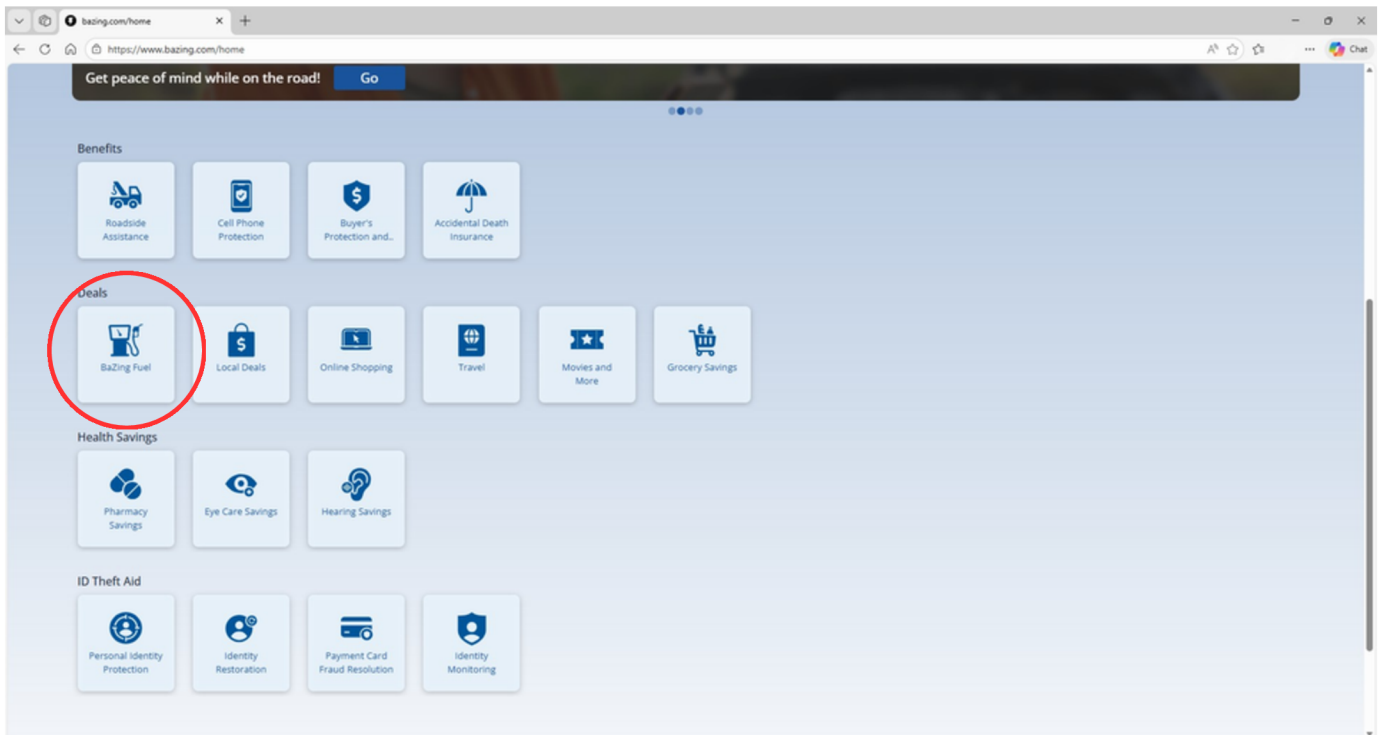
bazing.com/home

https://www.bazing.com/home

Chat

Get peace of mind while on the road! Go

Benefits

Roadside Assistance

Cell Phone Protection

Buyer's Protection and...

Accidental Death Insurance

Deals

BaZing Fuel

Local Deals

Online Shopping

Travel

Movies and More

Grocery Savings

Health Savings

Pharmacy Savings

Eye Care Savings

Hearing Savings

ID Theft Aid

Personal Identity Protection

Identity Restoration

Payment Card Fraud Resolution

Identity Monitoring